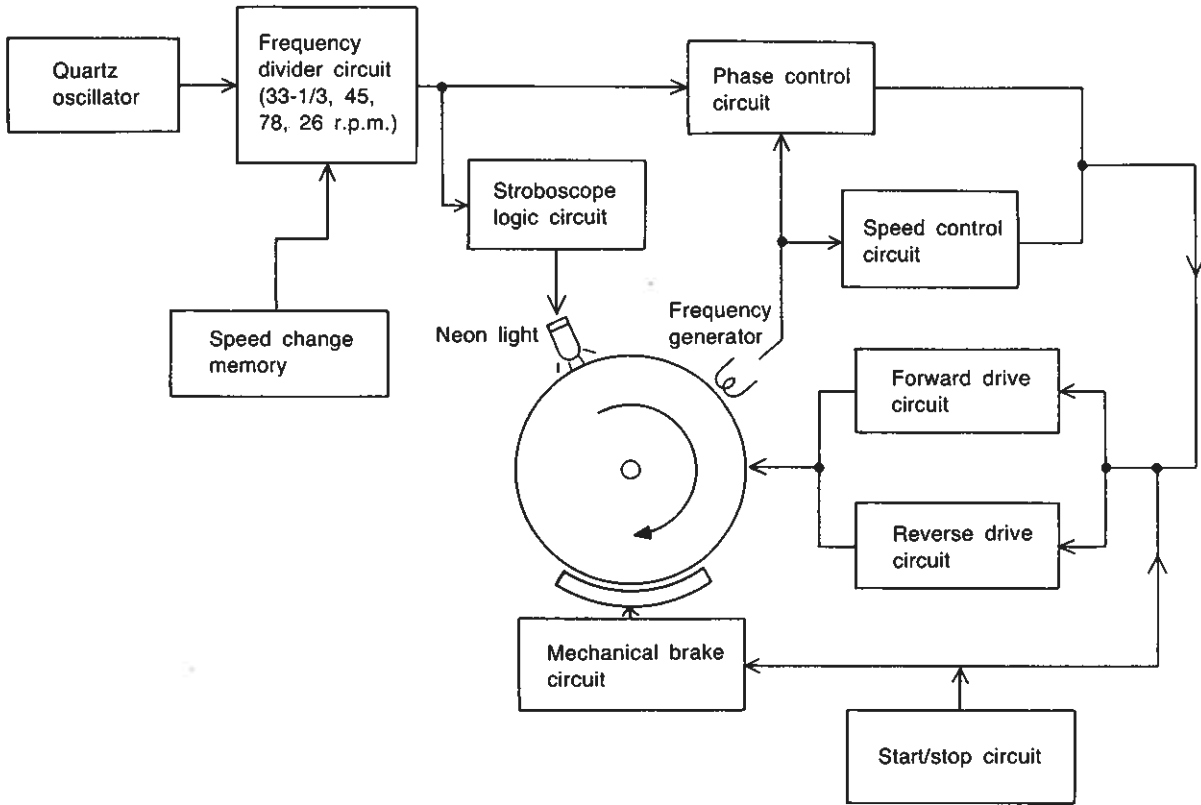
Quartz oscillator

Frequency divider circuit (33-1/3, 45, 78, 26 r.p.m.)

Phase control circuit

Stroboscope logic circuit

Speed control circuit

Speed change memory

Neon light

Frequency generator

Forward drive circuit

Reverse drive circuit

Mechanical brake circuit

Start/stop circuit